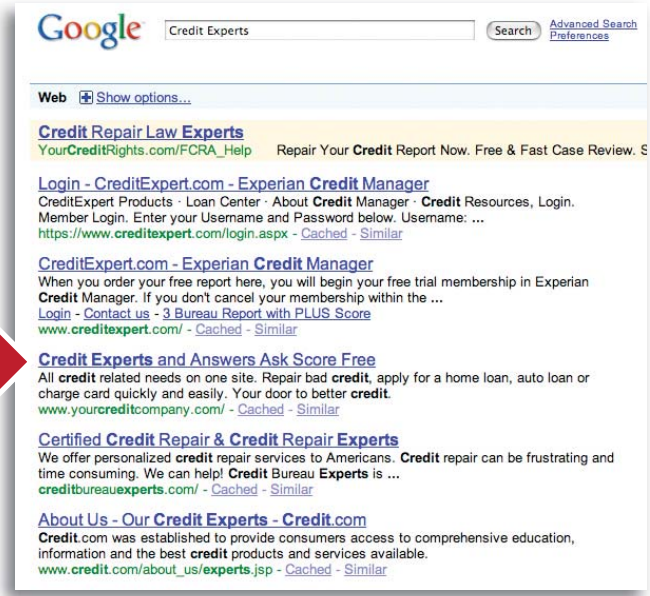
Google Credit Experts Search Advanced Search Preferences

Web Show options...

Credit Repair Law Experts
YourCreditRights.com/FCRA_Help Repair Your Credit Report Now. Free & Fast Case Review. S

Login - CreditExpert.com - Experian Credit Manager
CreditExpert Products · Loan Center · About Credit Manager · Credit Resources, Login. Member Login. Enter your Username and Password below. Username: ...
https://www.creditexpert.com/login.aspx - Cached - Similar

CreditExpert.com - Experian Credit Manager
When you order your free report here, you will begin your free trial membership in Experian Credit Manager. If you don't cancel your membership within the ...
Login - Contact us - 3 Bureau Report with PLUS Score
www.creditexpert.com/ - Cached - Similar

Credit Experts and Answers Ask Score Free
All credit related needs on one site. Repair bad credit, apply for a home loan, auto loan or charge card quickly and easily. Your door to better credit.
www.yourcreditcompany.com/ - Cached - Similar

Certified Credit Repair & Credit Repair Experts
We offer personalized credit repair services to Americans. Credit repair can be frustrating and time consuming. We can help! Credit Bureau Experts is ...
creditbureauexperts.com/ - Cached - Similar

About Us - Our Credit Experts - Credit.com
Credit.com was established to provide consumers access to comprehensive education, information and the best credit products and services available.
www.credit.com/about_us/experts.jsp - Cached - Similar